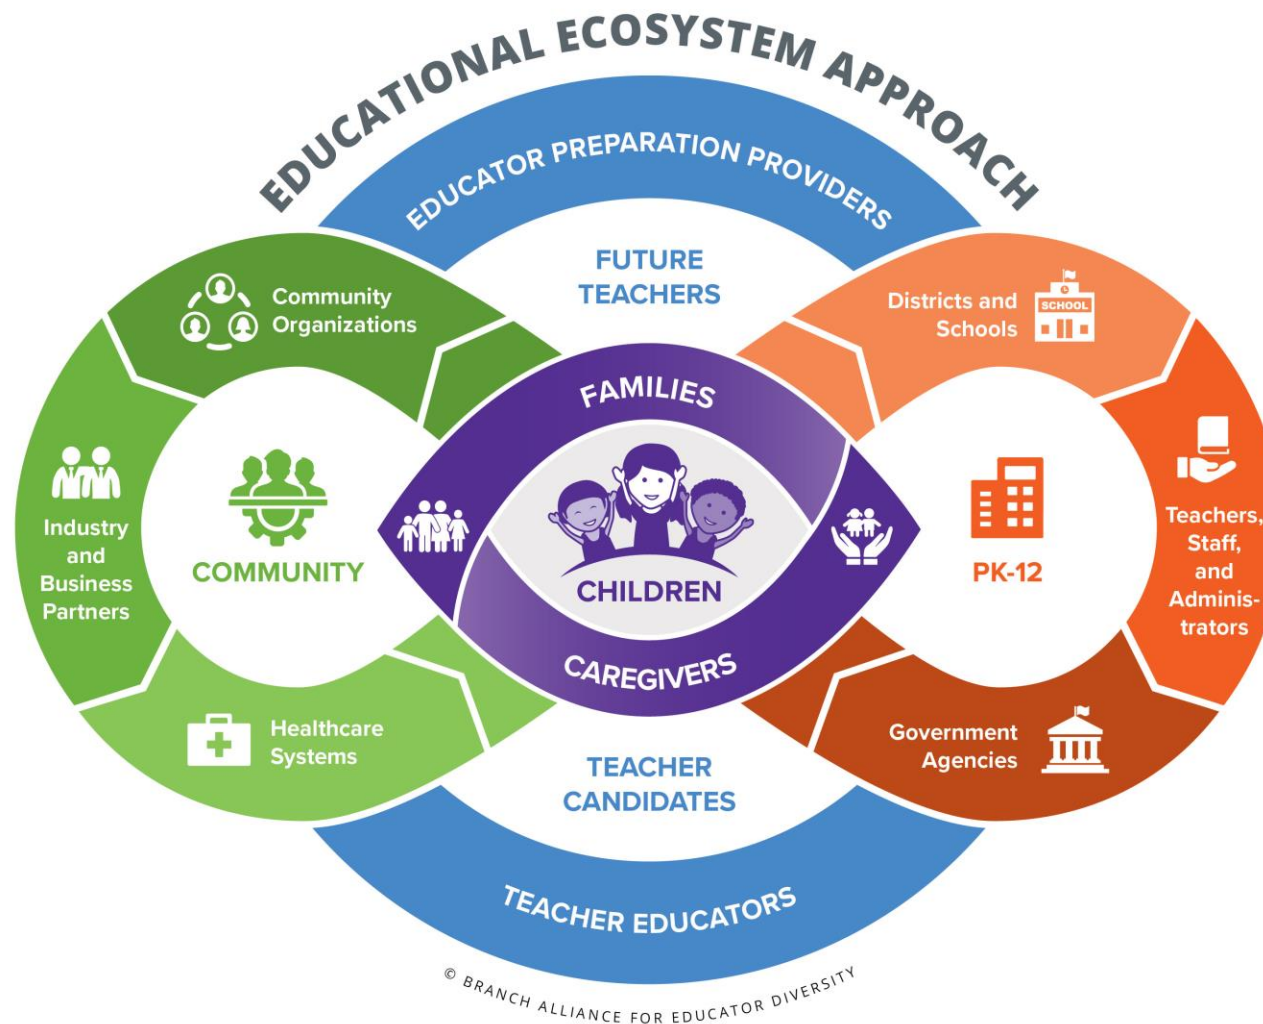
EDUCATIONAL ECOSYSTEM APPROACH

EDUCATOR PREPARATION PROVIDERS

FUTURE TEACHERS

Community Organizations

Industry and Business Partners

COMMUNITY

Healthcare Systems

FAMILIES

CHILDREN

CAREGIVERS

Districts and Schools

SCHOOL

Teachers, Staff, and Administrators

PK-12

Government Agencies

TEACHER CANDIDATES

TEACHER EDUCATORS

© BRANCH ALLIANCE FOR EDUCATOR DIVERSITY